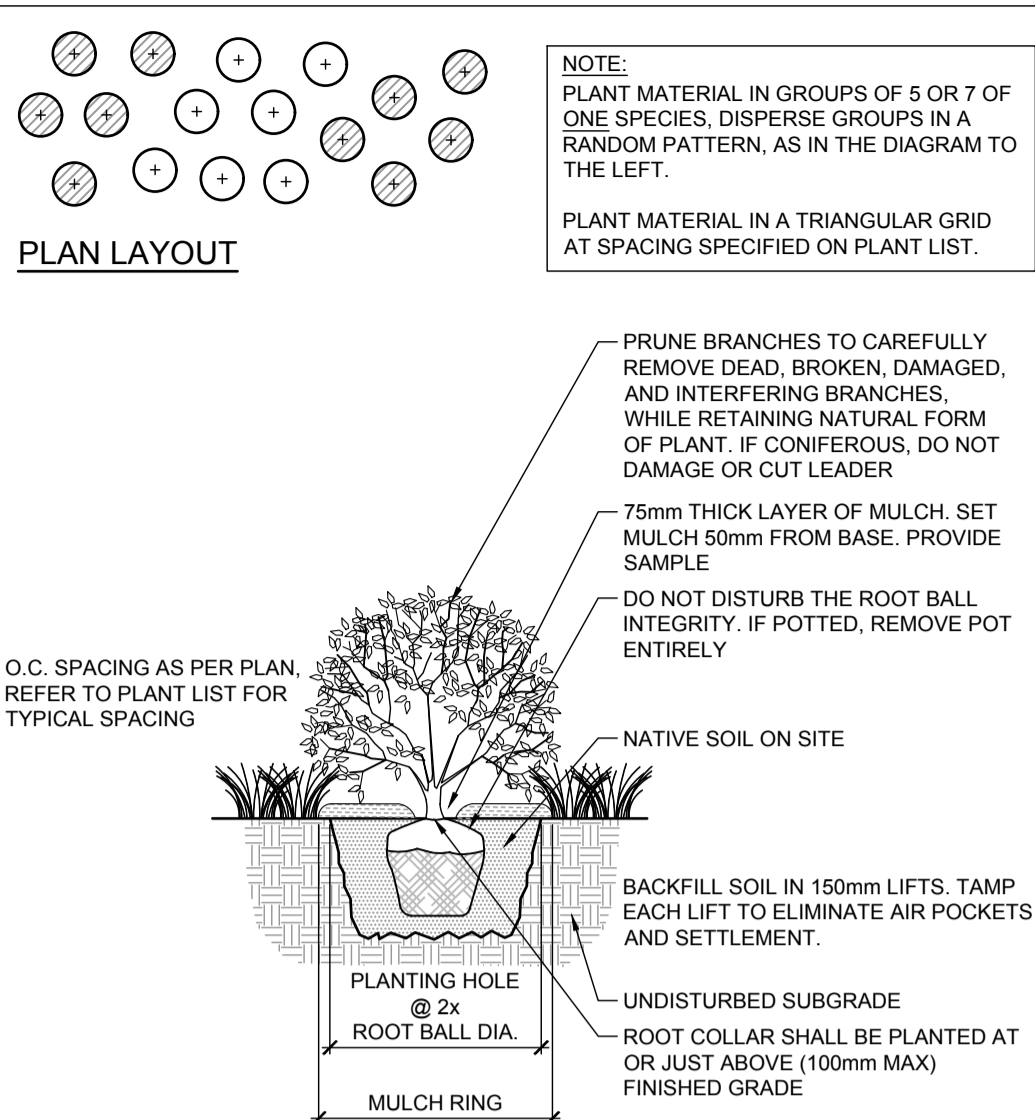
PLAN LAYOUT

NOTE:
PLANT MATERIAL IN GROUPS OF 5 OR 7 OF ONE SPECIES, DISPERSE GROUPS IN A RANDOM PATTERN, AS IN THE DIAGRAM TO THE LEFT.

PLANT MATERIAL IN A TRIANGULAR GRID AT SPACING SPECIFIED ON PLANT LIST.

PRUNE BRANCHES TO CAREFULLY REMOVE DEAD, BROKEN, DAMAGED, AND INTERFERING BRANCHES, WHILE RETAINING NATURAL FORM OF PLANT. IF CONIFEROUS, DO NOT DAMAGE OR CUT LEADER

75mm THICK LAYER OF MULCH. SET MULCH 50mm FROM BASE. PROVIDE SAMPLE

DO NOT DISTURB THE ROOT BALL INTEGRITY. IF POTTED, REMOVE POT ENTIRELY

O.C. SPACING AS PER PLAN, REFER TO PLANT LIST FOR TYPICAL SPACING

NATIVE SOIL ON SITE

BACKFILL SOIL IN 150mm LIFTS. TAMP EACH LIFT TO ELIMINATE AIR POCKETS AND SETTLEMENT.

PLANTING HOLE @ 2x ROOT BALL DIA.

UNDISTURBED SUBGRADE

ROOT COLLAR SHALL BE PLANTED AT OR JUST ABOVE (100mm MAX) FINISHED GRADE

MULCH RING